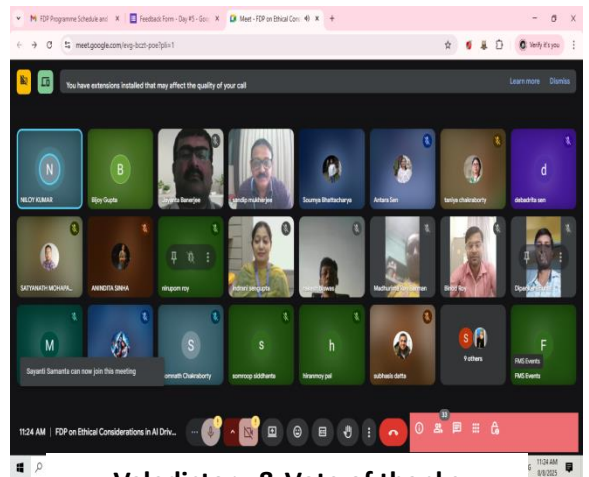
FDP Programme Schedule and × Feedback Form - Day #5 - Goo × Meet - FDP on Ethical Cons ×

meet.google.com/evg-bczt-poe?pli=1

Verify it's you

You have extensions installed that may affect the quality of your call

Learn more Dismiss

N
NILOY KUMAR

B
Bijoy Gupta

Jayanta Banerjee

sandip mukherjee

Soumya Bhattacharya

Antara Sen

taniya chakraborty

d
debadrita sen

SATYANATH MOHAPA...

ANINDITA SINHA

nirupom roy

indrani sengupta

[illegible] Biswas

Madhurima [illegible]

Bablu Roy

Dipankar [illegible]

M

S
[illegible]omnath Chakraborty

s
somroop siddhanta

h
hiranmoy pal

subhasis datta

9 others

F
FMS Events
FMS Events

Sayanti Samanta can now join this meeting

11:24 AM | FDP on Ethical Considerations in AI Driv...

11:24 AM
9/8/2025

Valedictory & Vote of thanks